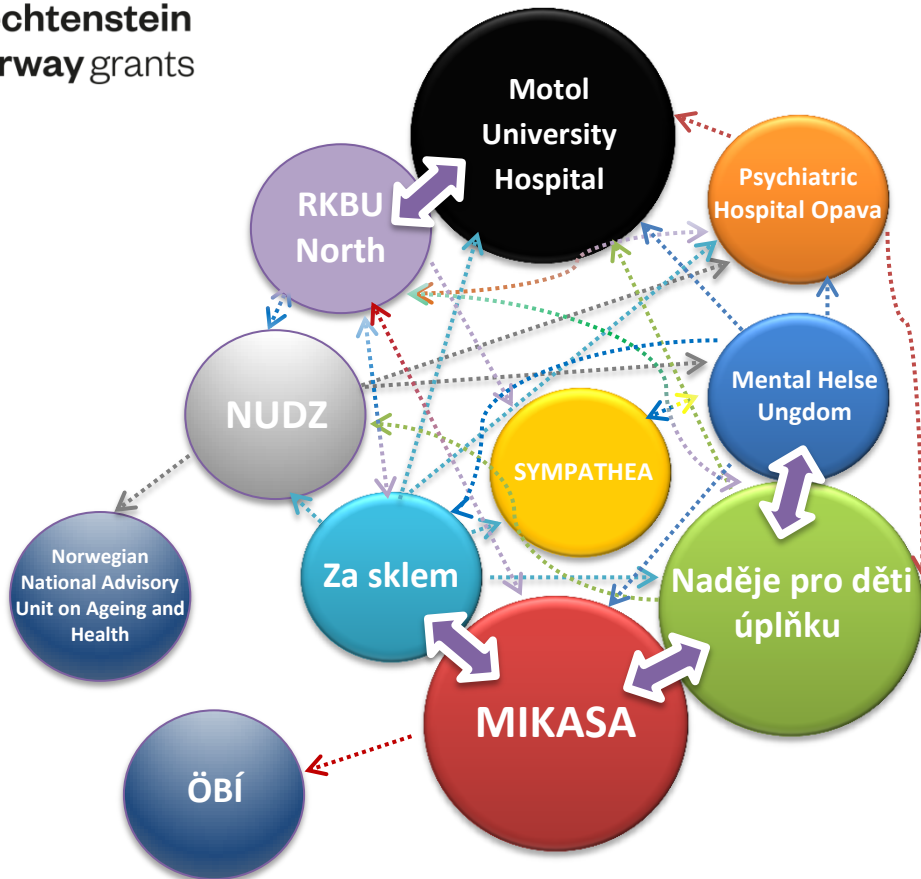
chtenstein
rway grants

Motol University Hospital

Psychiatric Hospital Opava

RKBU North

NUDZ

Mental Helse Ungdom

SYMPATHEA

Norwegian National Advisory Unit on Ageing and Health

Za sklem

Naděje pro děti úplňku

MIKASA

ÖBÍ